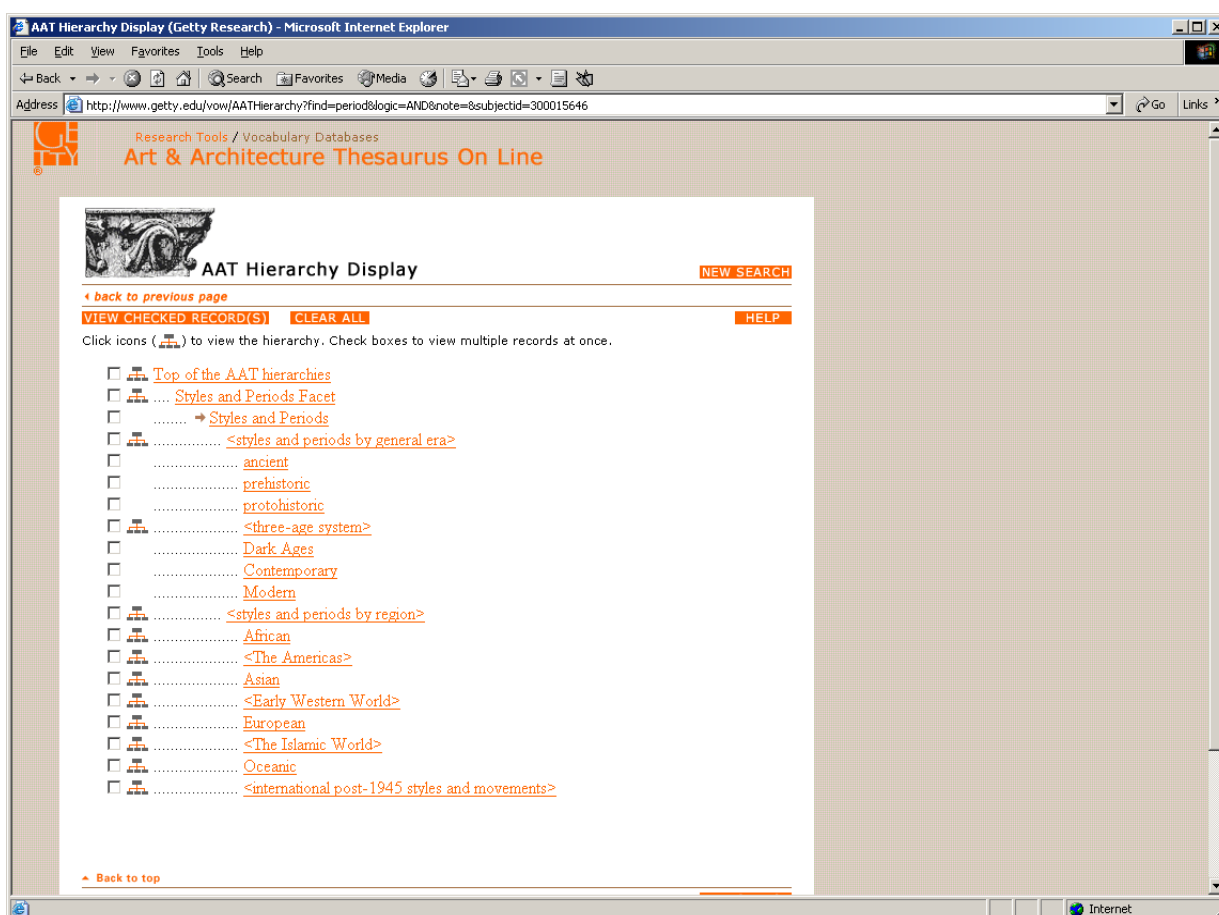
AAT Hierarchy Display (Getty Research) - Microsoft Internet Explorer

File Edit View Favorites Tools Help

Back Search Favorites Media

Address http://www.getty.edu/vow/AATHierarchy?find=period&logic=AND&note=&subjectid=300015646 Go Links

GETTY

Research Tools / Vocabulary Databases
Art & Architecture Thesaurus On Line

AAT Hierarchy Display NEW SEARCH

back to previous page

VIEW CHECKED RECORD(S) CLEAR ALL HELP

Click icons ( ) to view the hierarchy. Check boxes to view multiple records at once.

Top of the AAT hierarchies
.... Styles and Periods Facet
........ Styles and Periods
................ <styles and periods by general era>
.................... ancient
.................... prehistoric
.................... protohistoric
.................... <three-age system>
.................... Dark Ages
.................... Contemporary
.................... Modern
................ <styles and periods by region>
.................... African
.................... <The Americas>
.................... Asian
.................... <Early Western World>
.................... European
.................... <The Islamic World>
.................... Oceanic
.................... <international post-1945 styles and movements>

Back to top

Internet